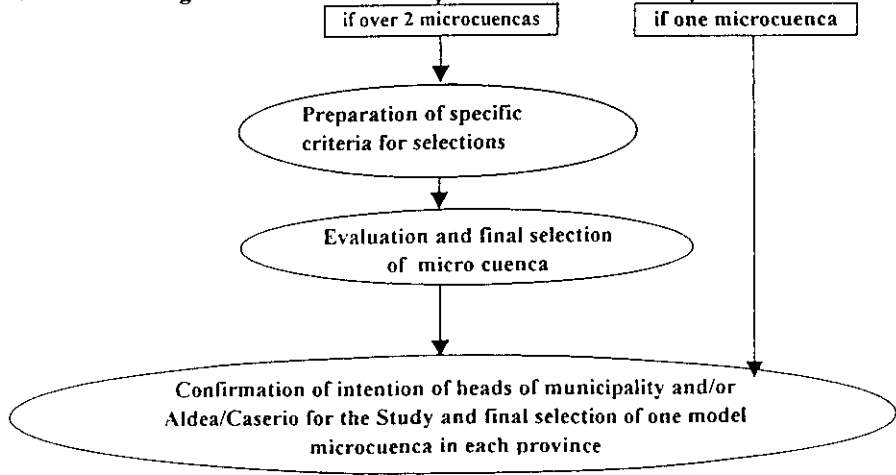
if over 2 microcuencas

if one microcuenca

Preparation of specific criteria for selections

Evaluation and final selection of micro cuenca

Confirmation of intention of heads of municipality and/or Aldea/Caserio for the Study and final selection of one model microcuenca in each province